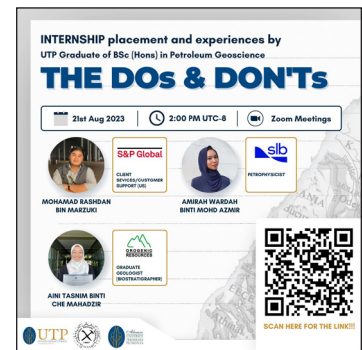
INTERNSHIP placement and experiences by
UTP Graduate of BSc (Hons) in Petroleum Geoscience

THE DOs & DON'Ts

21st Aug 2023

2:00 PM UTC-8

Zoom Meetings

S&P Global

CLIENT SERVICES/CUSTOMER SUPPORT (UE)

MOHAMAD RASHDAN BIN MARZUKI

slb

PETROPHYSICIST

AMIRAH WARDAH BINTI MOHD AZMIR

OROGENIC RESOURCES

GRADUATE GEOLOGIST (BIOSTRATIGRAPHER)

AINI TASNIM BINTI CHE MAHADZIR

SCAN HERE FOR THE LINK!!!

UTP